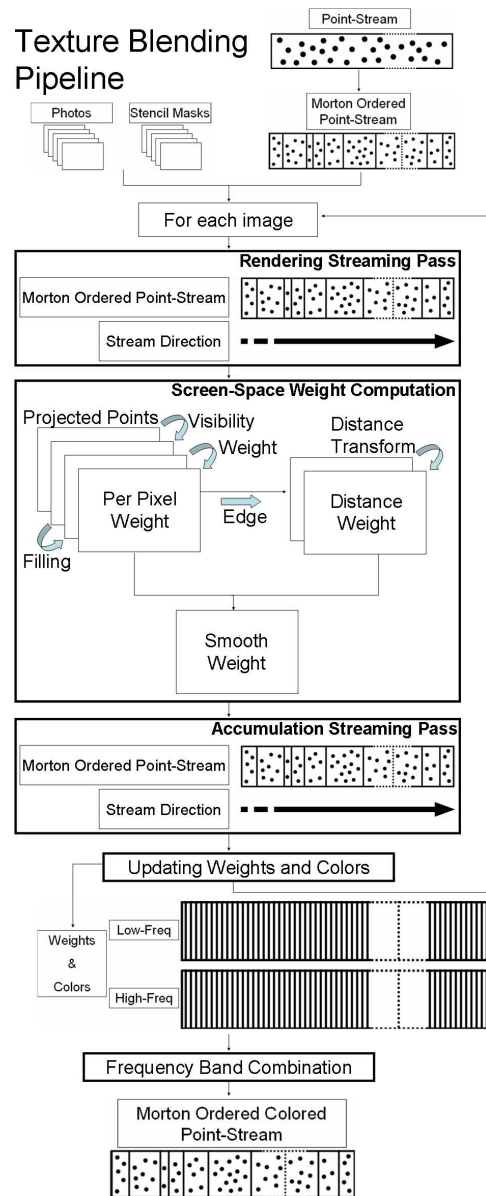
Texture Blending Pipeline

Point-Stream

Morton Ordered Point-Stream

Photos

Stencil Masks

For each image

Rendering Streaming Pass

Morton Ordered Point-Stream

Stream Direction

Screen-Space Weight Computation

Projected Points

Visibility Weight

Per Pixel Weight

Filling

Edge

Distance Transform

Distance Weight

Smooth Weight

Accumulation Streaming Pass

Morton Ordered Point-Stream

Stream Direction

Updating Weights and Colors

Weights & Colors

Low-Freq

High-Freq

Frequency Band Combination

Morton Ordered Colored Point-Stream